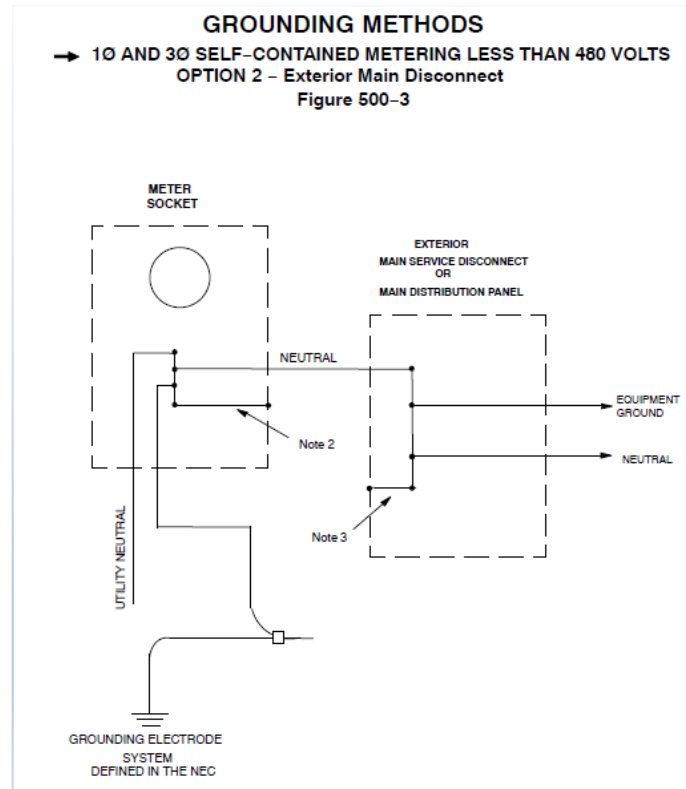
GROUNDING METHODS

1Ø AND 3Ø SELF–CONTAINED METERING LESS THAN 480 VOLTS
OPTION 2 – Exterior Main Disconnect
Figure 500–3

METER SOCKET

EXTERIOR
MAIN SERVICE DISCONNECT
OR
MAIN DISTRIBUTION PANEL

NEUTRAL

EQUIPMENT GROUND

Note 2

NEUTRAL

UTILITY NEUTRAL

Note 3

GROUNDING ELECTRODE
SYSTEM
DEFINED IN THE NEC